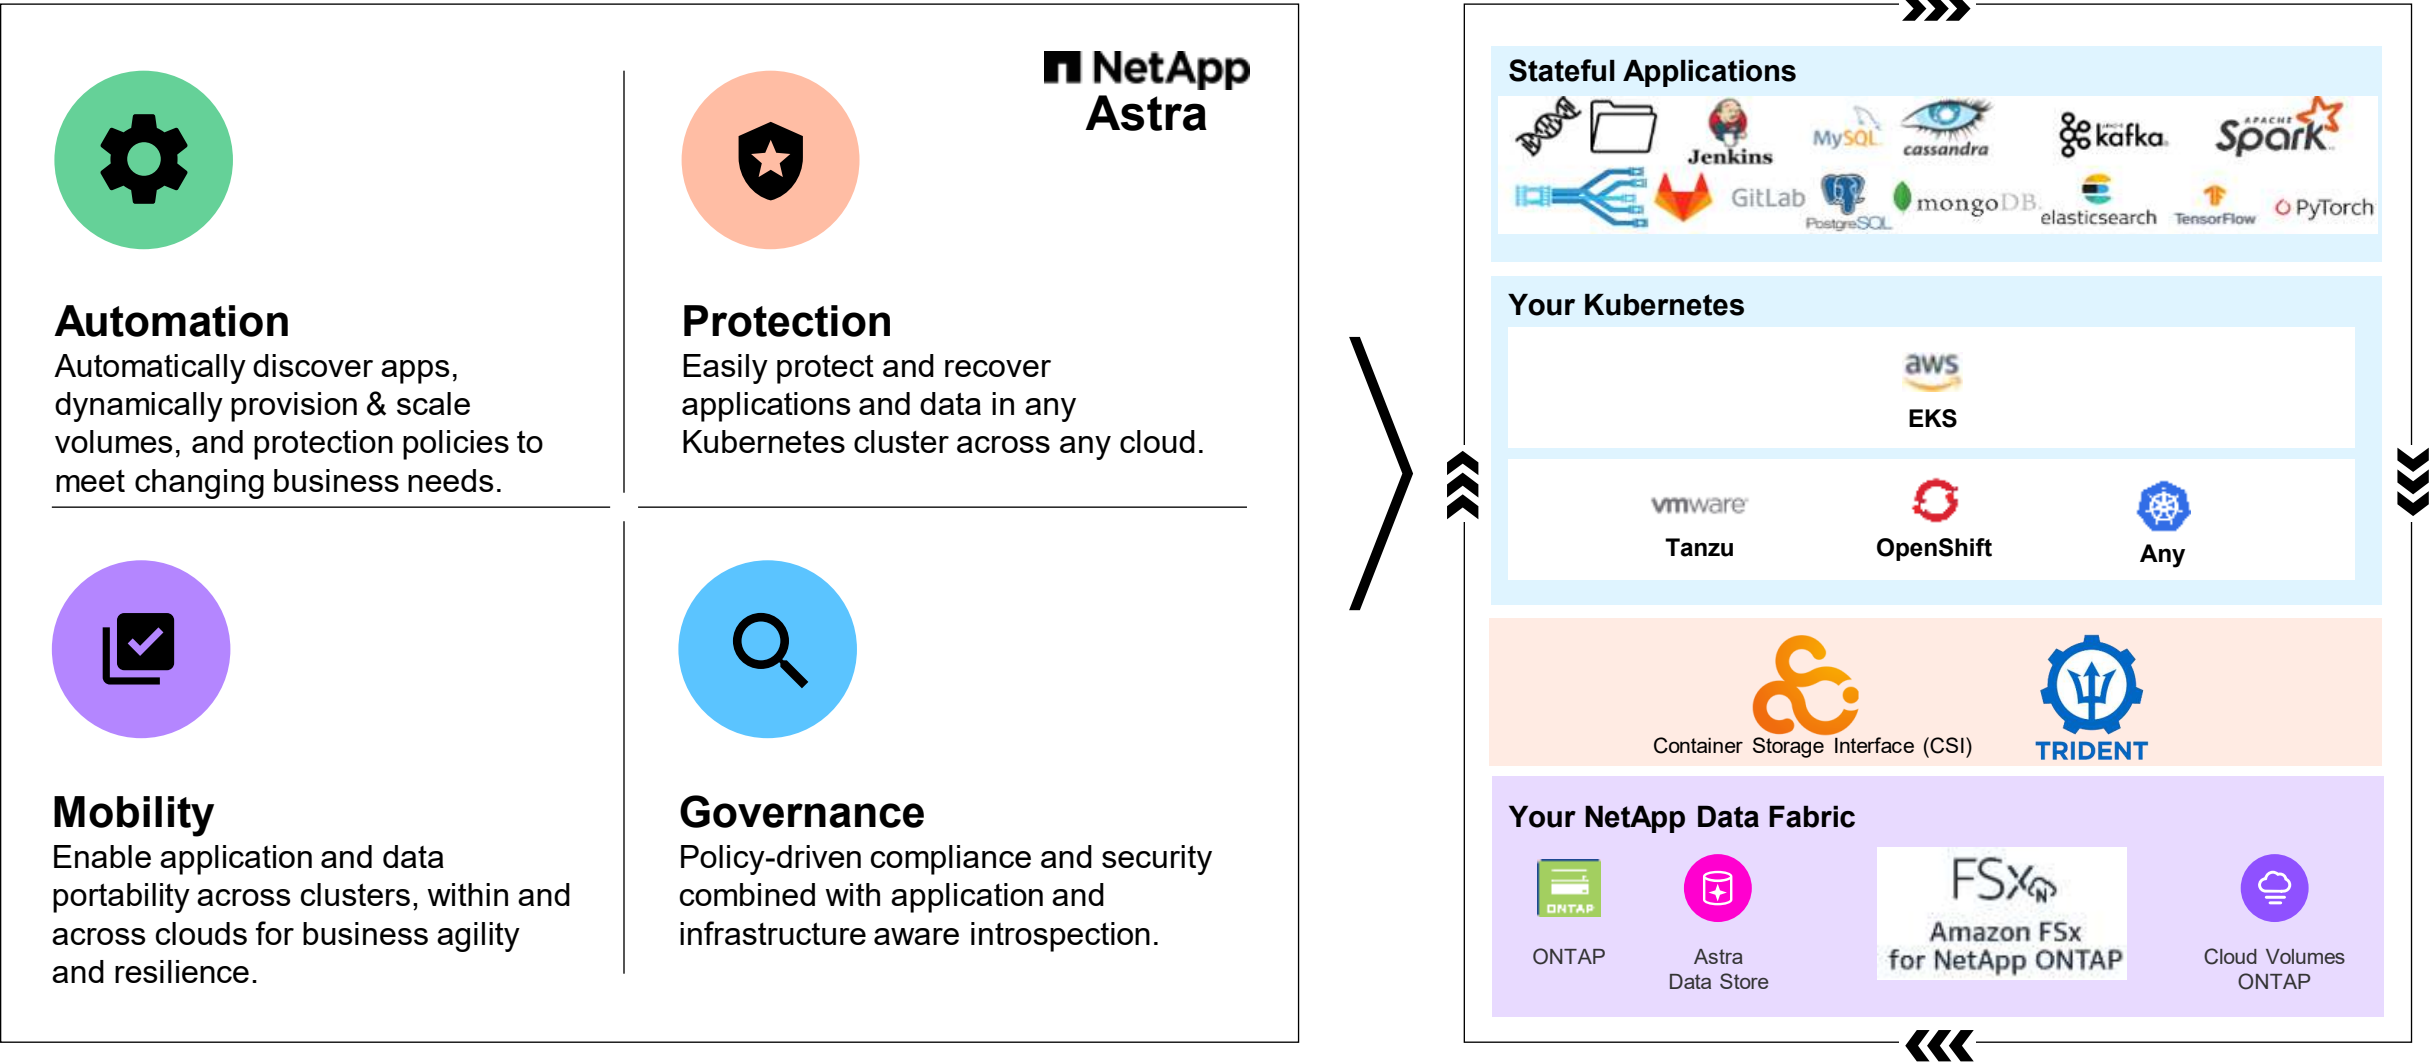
NetApp Astra

Automation
Automatically discover apps, dynamically provision & scale volumes, and protection policies to meet changing business needs.

Protection
Easily protect and recover applications and data in any Kubernetes cluster across any cloud.

Mobility
Enable application and data portability across clusters, within and across clouds for business agility and resilience.

Governance
Policy-driven compliance and security combined with application and infrastructure aware introspection.

Stateful Applications
Jenkins MySQL cassandra kafka Spark
GitLab PostgreSQL mongoDB elasticsearch TensorFlow PyTorch

Your Kubernetes
aws
EKS
vmware
Tanzu
OpenShift
Any

Container Storage Interface (CSI)
TRIDENT

Your NetApp Data Fabric
ONTAP
ONTAP
Astra Data Store
FSx
Amazon FSx for NetApp ONTAP
Cloud Volumes ONTAP